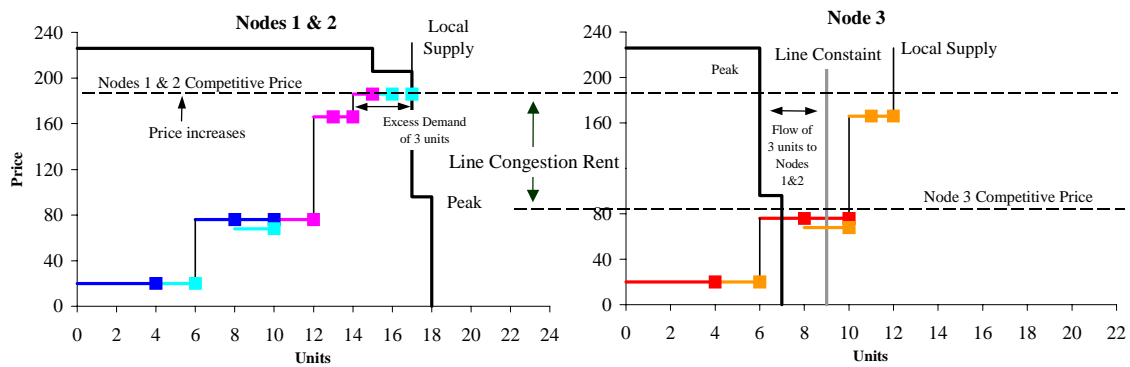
Nodes 1 & 2

Local Supply

Nodes 1 & 2 Competitive Price

Price increases

Excess Demand of 3 units

Line Congestion Rent

Peak

240
200
160
120
80
40
0

Price

0 2 4 6 8 10 12 14 16 18 20 22 24

Units

Node 3

Peak

Line Constaint

Local Supply

Flow of 3 units to Nodes 1&2

Node 3 Competitive Price

240
200
160
120
80
40
0

0 2 4 6 8 10 12 14 16 18 20 22

Units